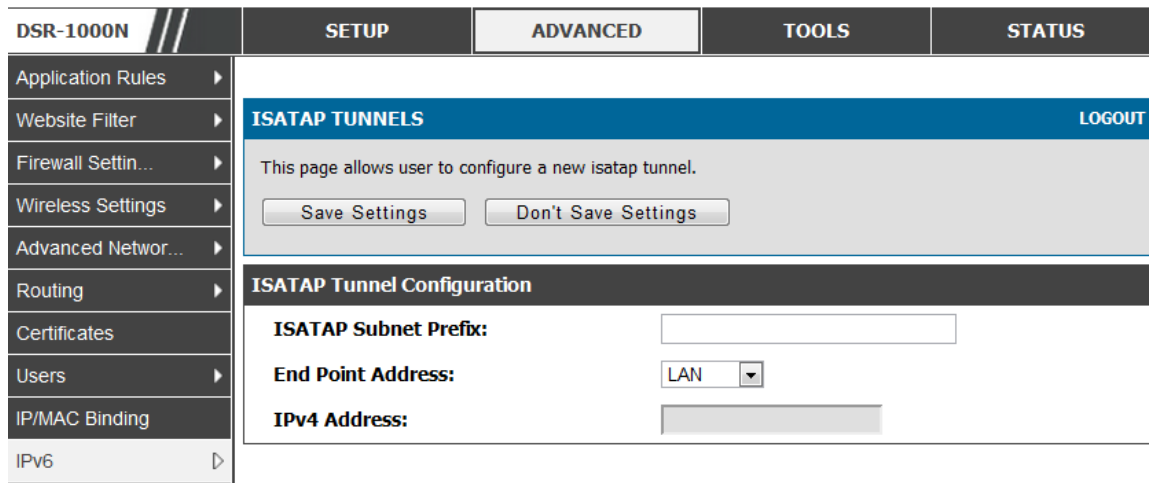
DSR-1000N

SETUP
ADVANCED
TOOLS
STATUS

Application Rules
Website Filter
Firewall Settin...
Wireless Settings
Advanced Networ...
Routing
Certificates
Users
IP/MAC Binding
IPv6

ISATAP TUNNELS
LOGOUT

This page allows user to configure a new isatap tunnel.

Save Settings
Don't Save Settings

ISATAP Tunnel Configuration

ISATAP Subnet Prefix:
End Point Address: LAN
IPv4 Address: